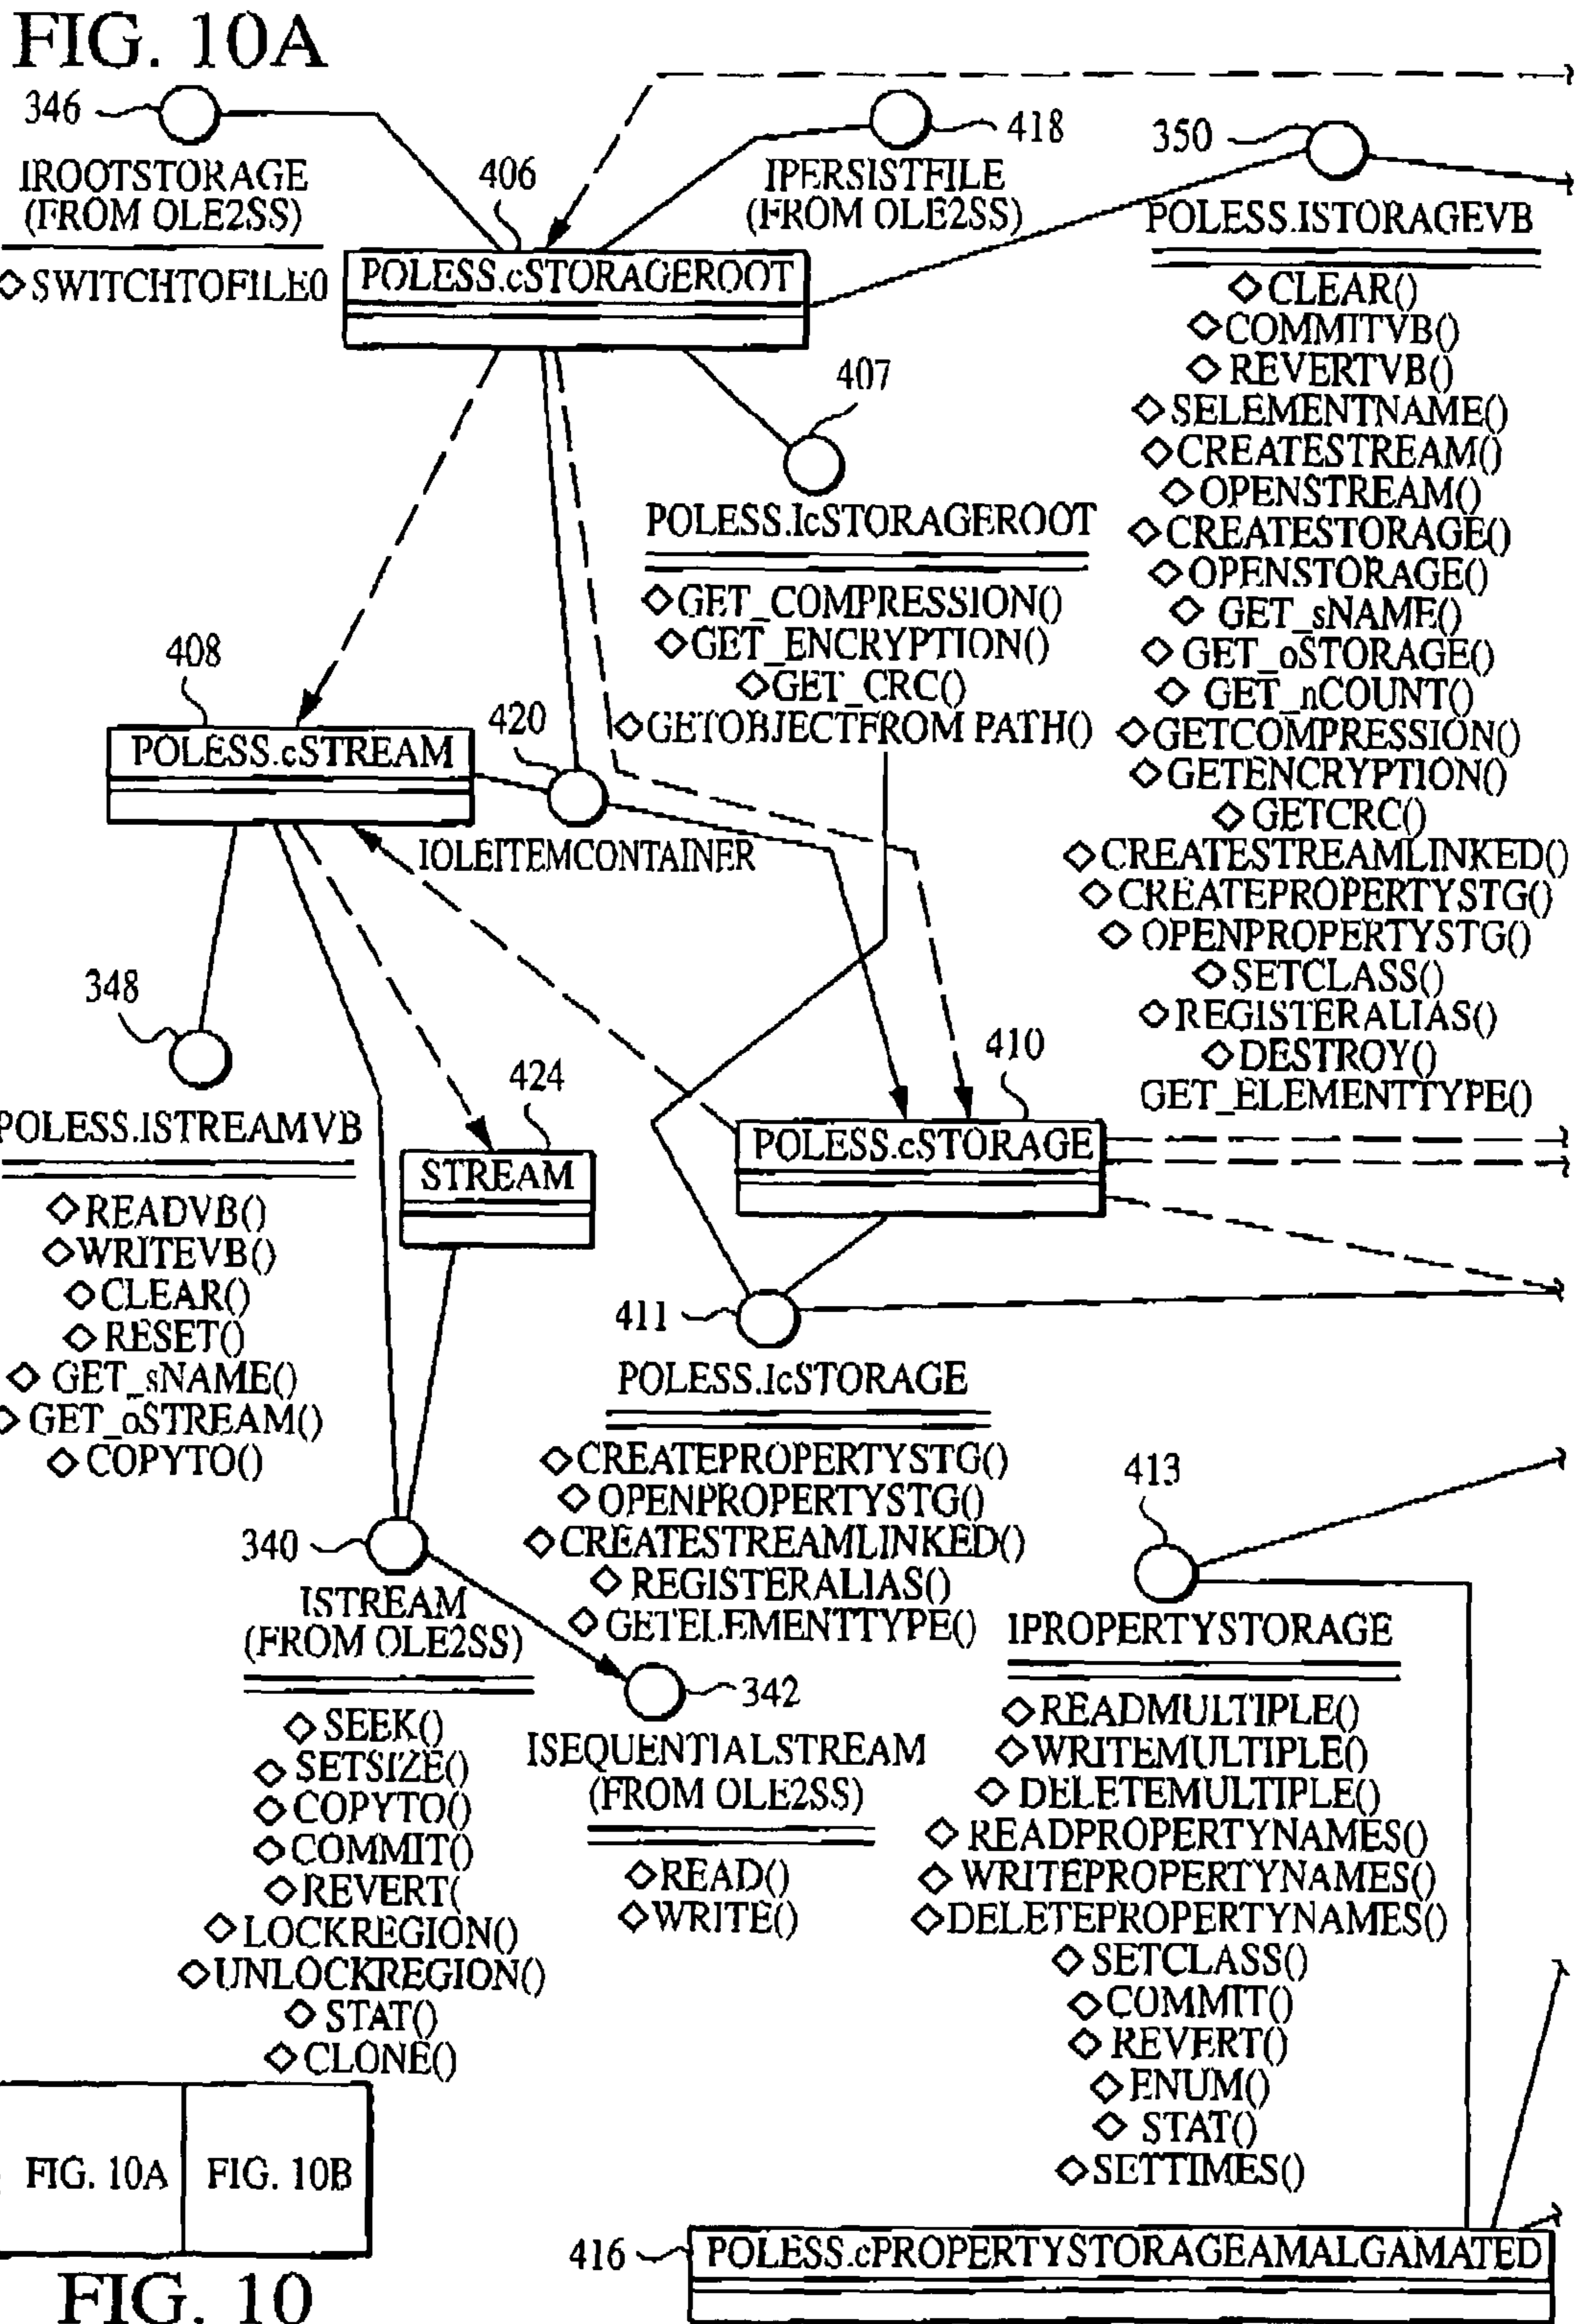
FIG. 10A

346
IROOTSTORAGE
(FROM OLE2SS)
◇SWITCHTOFILE0

406
POLESS.cSTORAGEROOT

418
IPERSISTFILE
(FROM OLE2SS)

350
POLESS.ISTORAGEVB
◇CLEAR()
◇COMMITVB()
◇REVERTVB()
◇SELEMENTNAME()
◇CREATESTREAM()
◇OPENSTREAM()
◇CREATESTORAGE()
◇OPENSTORAGE()
◇GET_sNAME()
◇GET_oSTORAGE()
◇GET_nCOUNT()
◇GETCOMPRESSION()
◇GETENCRYPTION()
◇GETCRC()
◇CREATESTREAMLINKED()
◇CREATEPROPERTYSTG()
◇OPENPROPERTYSTG()
◇SETCLASS()
◇REGISTERALIAS()
◇DESTROY()
GET_ELEMENTTYPE()

407
POLESS.IcSTORAGEROOT
◇GET_COMPRESSION()
◇GET_ENCRYPTION()
◇GET_CRC()
◇GETOBJECTFROM PATH()

408
POLESS.cSTREAM

420
IOLEITEMCONTAINER

348
POLESS.ISTREAMVB
◇READVB()
◇WRITEVB()
◇CLEAR()
◇RESET()
◇GET_sNAME()
◇GET_oSTREAM()
◇COPYTO()

424
STREAM

410
POLESS.cSTORAGE

411
POLESS.IcSTORAGE
◇CREATEPROPERTYSTG()
◇OPENPROPERTYSTG()
◇CREATESTREAMLINKED()
◇REGISTERALIAS()
◇GETELEMENTTYPE()

413
IPROPERTYSTORAGE
◇READMULTIPLE()
◇WRITEMULTIPLE()
◇DELETEMULTIPLE()
◇READPROPERTYNAMES()
◇WRITEPROPERTYNAMES()
◇DELETEPROPERTYNAMES()
◇SETCLASS()
◇COMMIT()
◇REVERT()
◇ENUM()
◇STAT()
◇SETTIMES()

340
ISTREAM
(FROM OLE2SS)
◇SEEK()
◇SETSIZE()
◇COPYTO()
◇COMMIT()
◇REVERT(
◇LOCKREGION()
◇UNLOCKREGION()
◇STAT()
◇CLONE()

342
ISEQUENTIALSTREAM
(FROM OLE2SS)
◇READ()
◇WRITE()

| FIG. 10A | FIG. 10B |
|---|---|

FIG. 10

416
POLESS.cPROPERTYSTORAGEAMALGAMATED